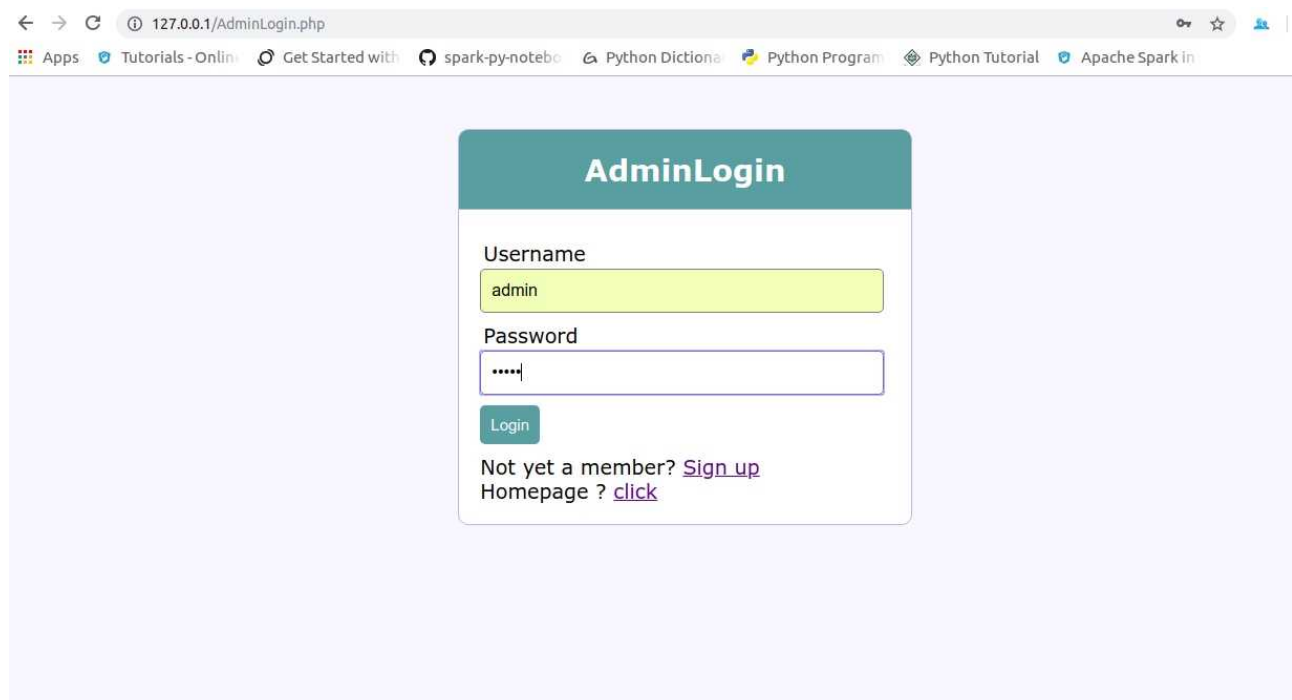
127.0.0.1/AdminLogin.php

Apps   Tutorials - Onlin   Get Started with   spark-py-notebo   Python Dictiona   Python Program   Python Tutorial   Apache Spark in

AdminLogin

Username

admin

Password

•••••

Login

Not yet a member? Sign up
Homepage ? click